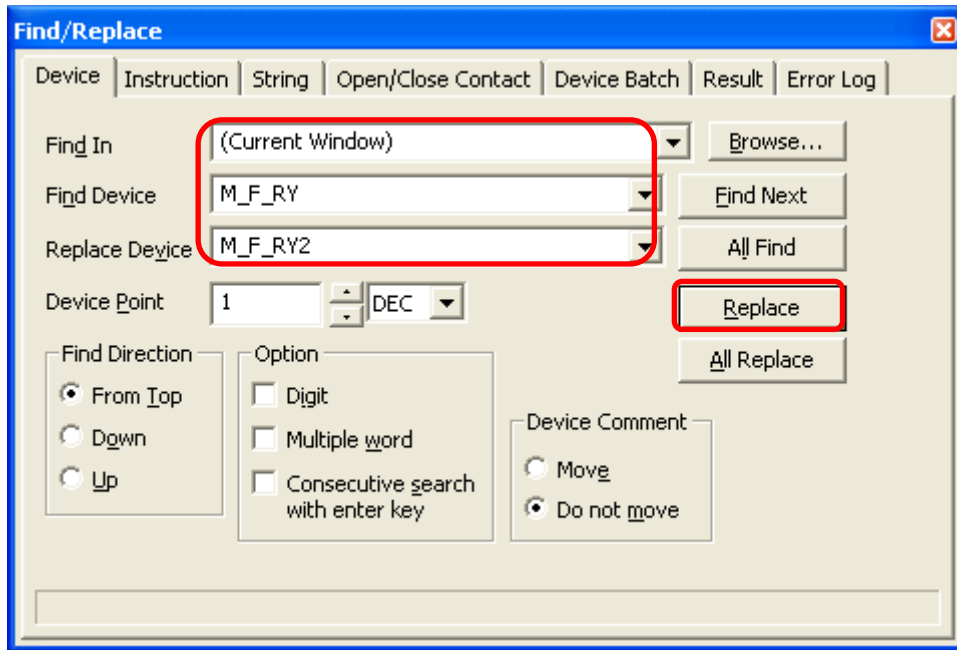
Find/Replace

Device | Instruction | String | Open/Close Contact | Device Batch | Result | Error Log

Find In (Current Window) Browse...

Find Device M_F_RY Find Next

Replace Device M_F_RY2 All Find

Device Point 1 DEC Replace

All Replace

Find Direction
From Top
Down
Up

Option
Digit
Multiple word
Consecutive search with enter key

Device Comment
Move
Do not move